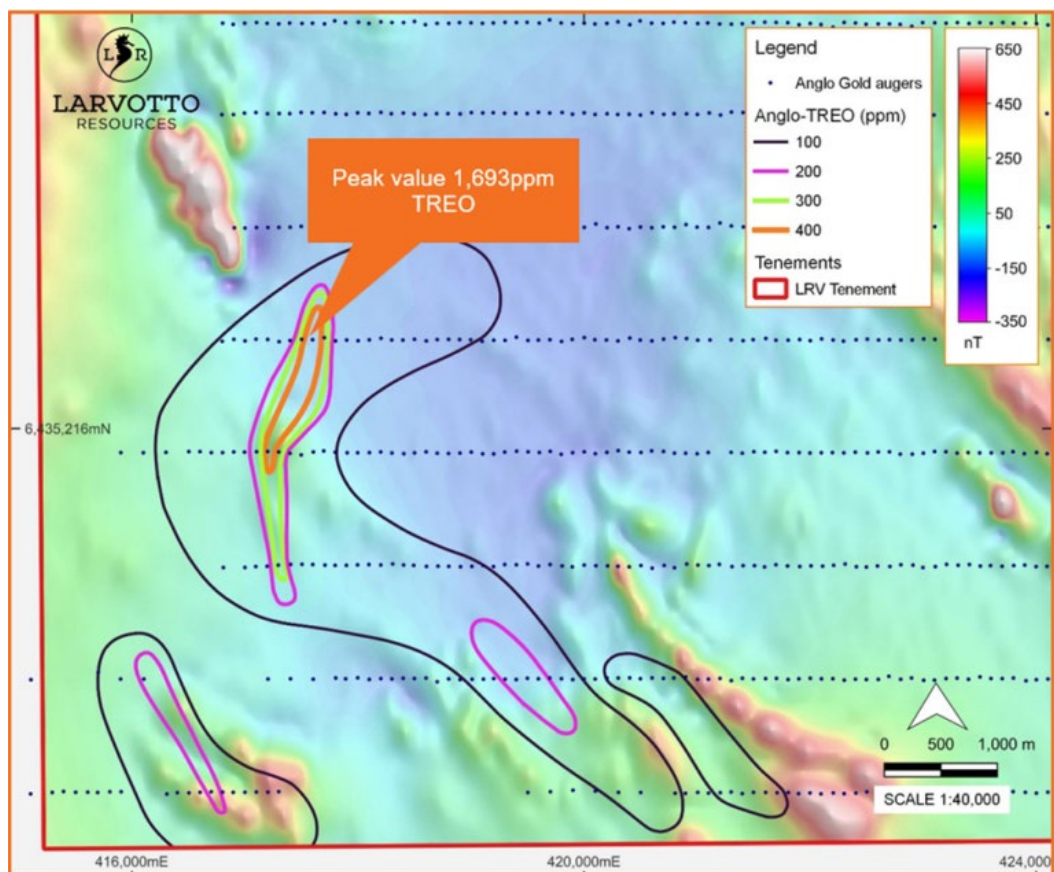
LARVOTTO
RESOURCES

Legend
Anglo Gold augers
Anglo-TREO (ppm)
100
200
300
400
Tenements
LRV Tenement

650
450
250
50
-150
-350
nT

Peak value 1,693ppm TREO

6,435,216mN

0 500 1,000 m
SCALE 1:40,000

416,000mE
420,000mE
424,000